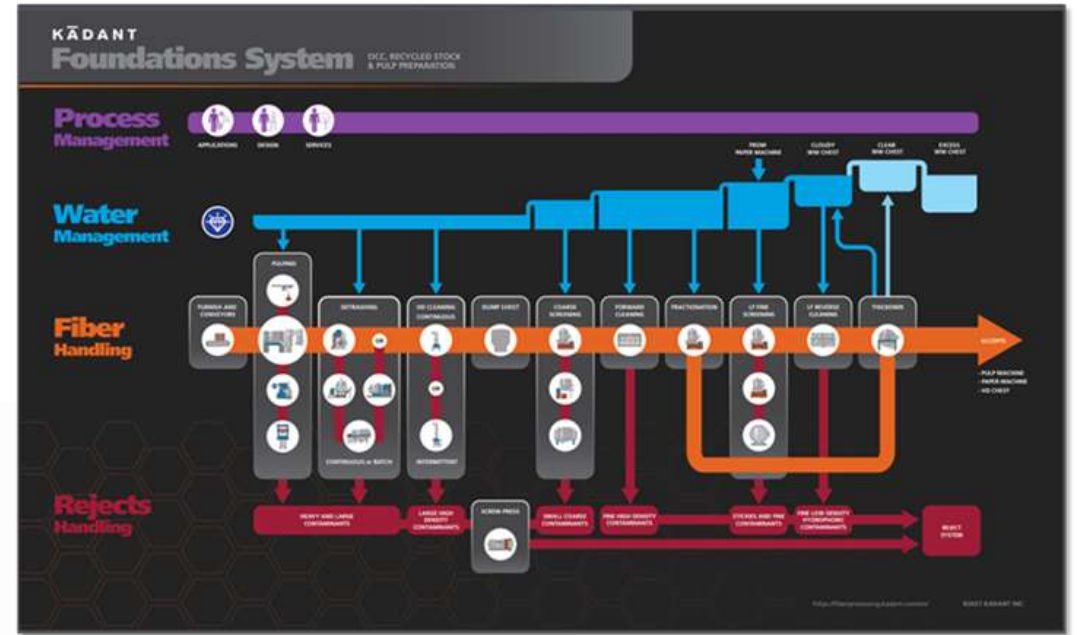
KADANT
Foundations System OCC, RECYCLED STOCK & PULP PREPARATION

Process Management
APPLICATIONS DESIGN SERVICES

FROM PAPER MACHINE
CLOUDY WW CHEST
CLEAR WW CHEST
EXCESS WW CHEST

Water Management

PULPING
FURNISH AND CONVEYORS
DETRASHING
HD CLEANING CONTINUOUS
DUMP CHEST
COARSE SCREENING
FORWARD CLEANING
FRACTIONATION
LC FINE SCREENING
LC REVERSE CLEANING
THICKENER

Fiber Handling

OR
OR
CONTINUOUS or BATCH
INTERMITTENT

ACCEPTS
- PULP MACHINE
- PAPER MACHINE
- HD CHEST

Rejects Handling
HEAVY AND LARGE CONTAMINANTS
LARGE HIGH DENSITY CONTAMINANTS
SCREW PRESS
SMALL COARSE CONTAMINANTS
FINE HIGH DENSITY CONTAMINANTS
STICKIES AND FINE CONTAMINANTS
FINE LOW DENSITY HYDROPHOBIC CONTAMINANTS
REJECT SYSTEM

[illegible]
©2017 KADANT INC.